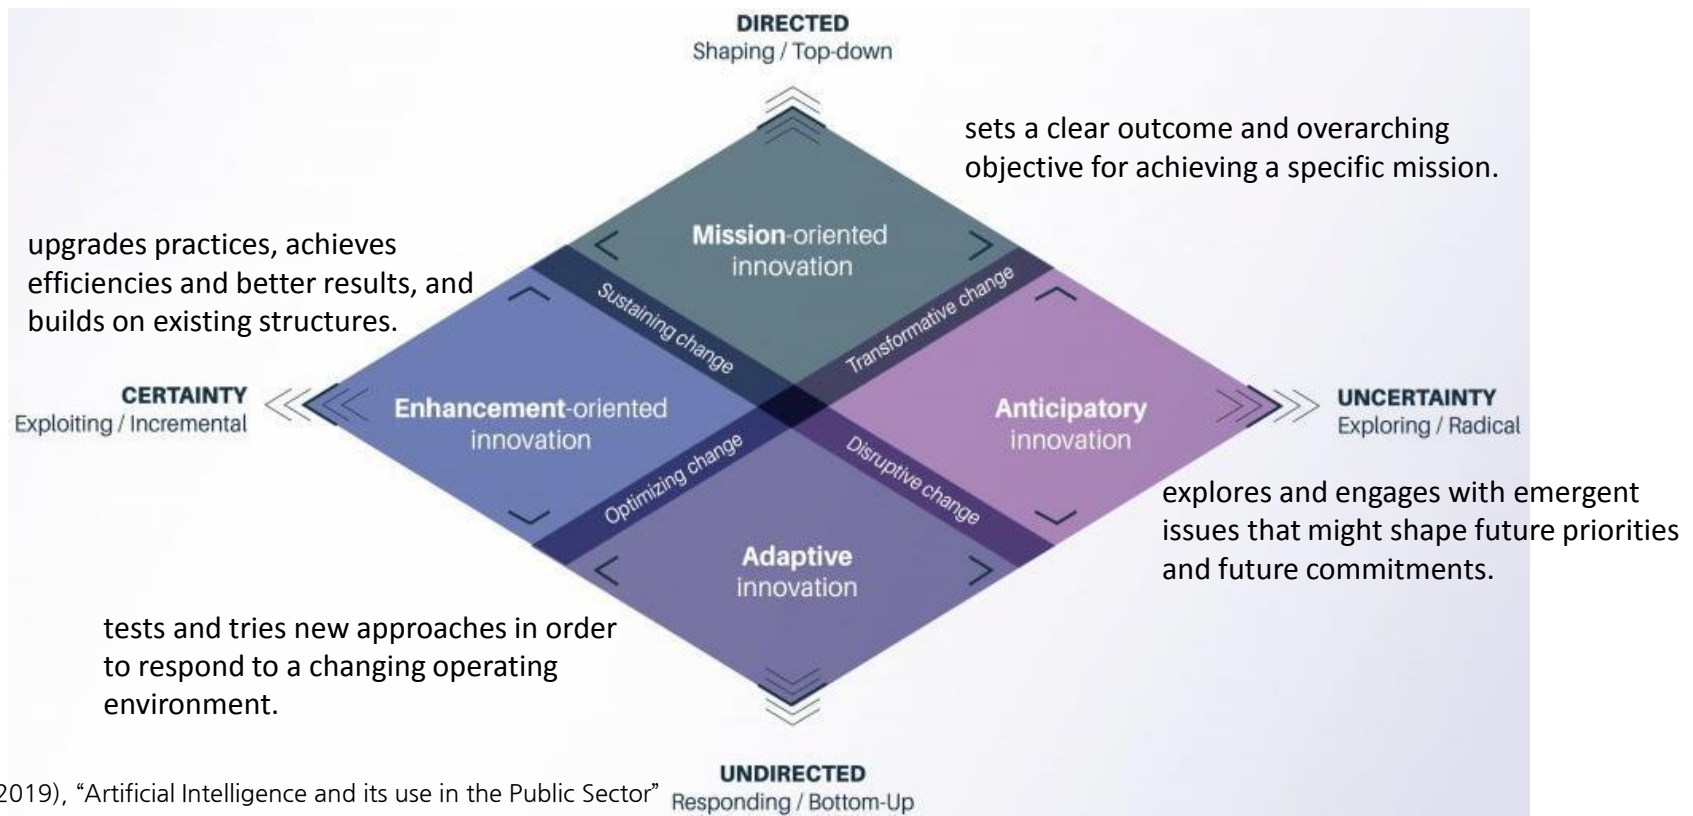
DIRECTED
Shaping / Top-down

sets a clear outcome and overarching objective for achieving a specific mission.

upgrades practices, achieves efficiencies and better results, and builds on existing structures.

Mission-oriented innovation

Sustaining change

Transformative change

CERTAINTY
Exploiting / Incremental

Enhancement-oriented innovation

Anticipatory innovation

UNCERTAINTY
Exploring / Radical

Optimizing change

Disruptive change

explores and engages with emergent issues that might shape future priorities and future commitments.

Adaptive innovation

tests and tries new approaches in order to respond to a changing operating environment.

2019), "Artificial Intelligence and its use in the Public Sector"

UNDIRECTED
Responding / Bottom-Up